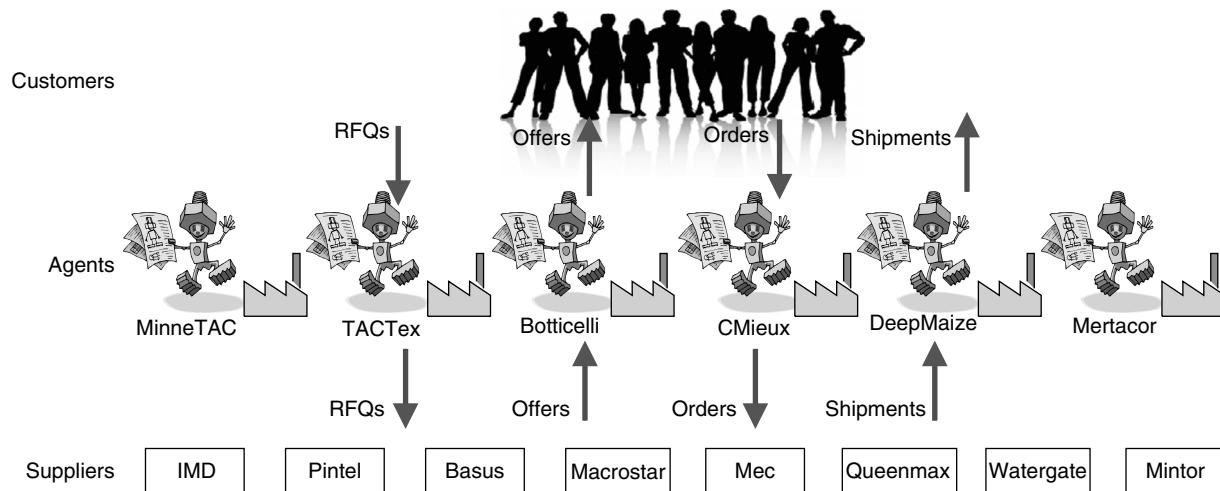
Customers

RFQs

Offers

Orders

Shipments

Agents

MinneTAC

TACTex

Botticelli

CMieux

DeepMaize

Mertacor

RFQs

Offers

Orders

Shipments

Suppliers

| IMD | Pintel | Basus | Macrostar | Mec | Queenmax | Watergate | Mintor |
|---|---|---|---|---|---|---|---|